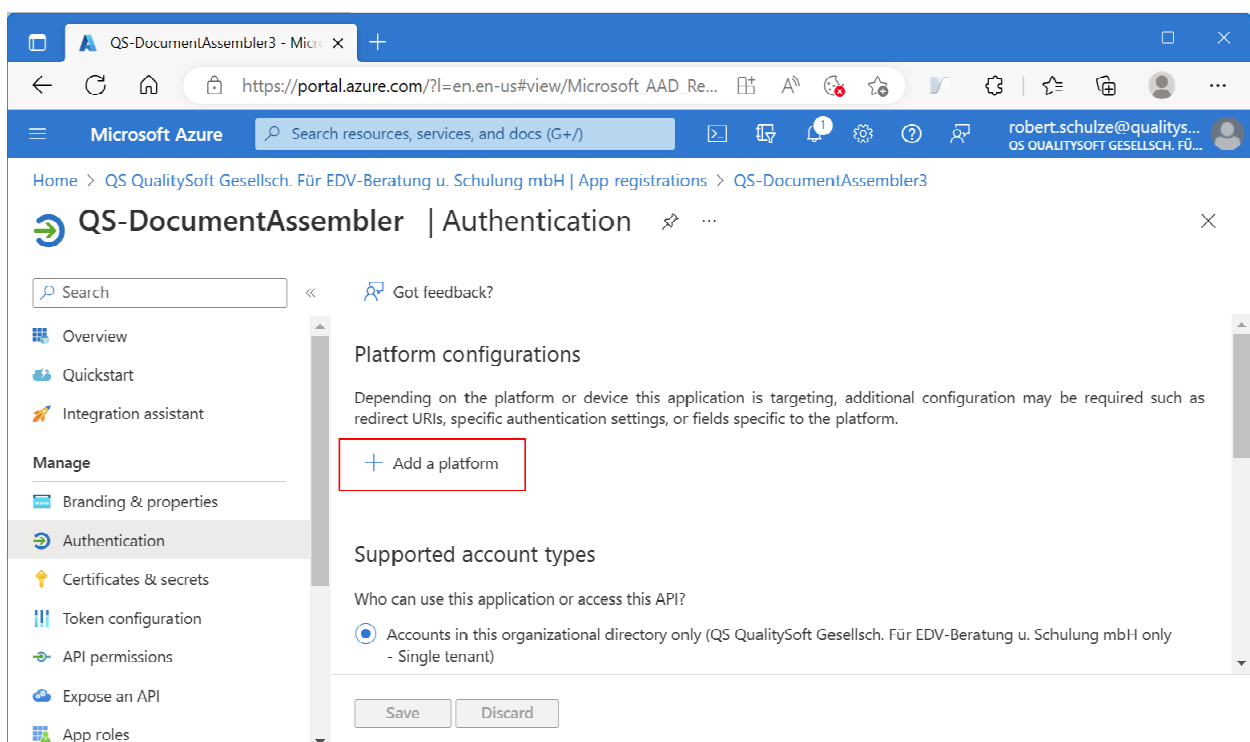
QS-DocumentAssembler3 - Micr ×
+

https://portal.azure.com/?l=en.en-us#view/Microsoft_AAD_Re...

Microsoft Azure
Search resources, services, and docs (G+/)
1
robert.schulze@qualitys...
QS QUALITYSOFT GESELLSCH. FÜ...

Home > QS QualitySoft Gesellsch. Für EDV-Beratung u. Schulung mbH | App registrations > QS-DocumentAssembler3

QS-DocumentAssembler | Authentication ...

Search
«
Overview
Quickstart
Integration assistant
Manage
Branding & properties
Authentication
Certificates & secrets
Token configuration
API permissions
Expose an API
App roles

Got feedback?

Platform configurations

Depending on the platform or device this application is targeting, additional configuration may be required such as redirect URIs, specific authentication settings, or fields specific to the platform.

+ Add a platform

Supported account types

Who can use this application or access this API?

Accounts in this organizational directory only (QS QualitySoft Gesellsch. Für EDV-Beratung u. Schulung mbH only - Single tenant)

Save
Discard